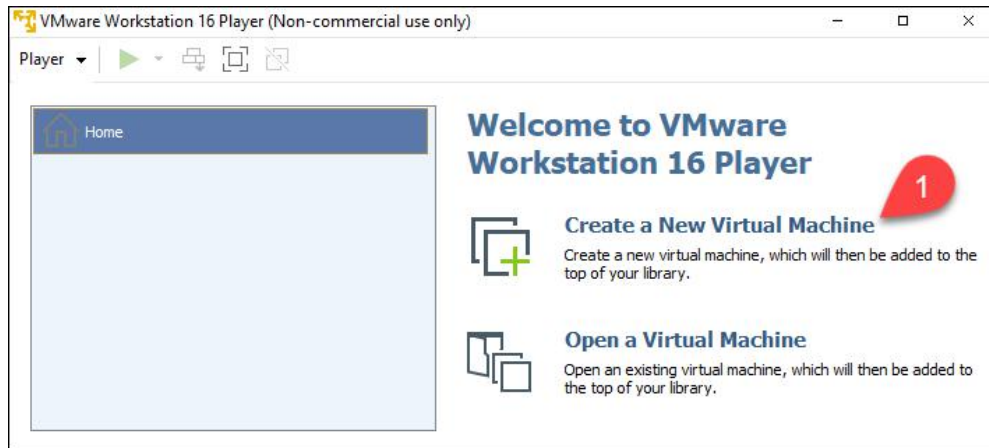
VMware Workstation 16 Player (Non-commercial use only)

Player

Home

Welcome to VMware Workstation 16 Player

1

Create a New Virtual Machine

Create a new virtual machine, which will then be added to the top of your library.

Open a Virtual Machine

Open an existing virtual machine, which will then be added to the top of your library.